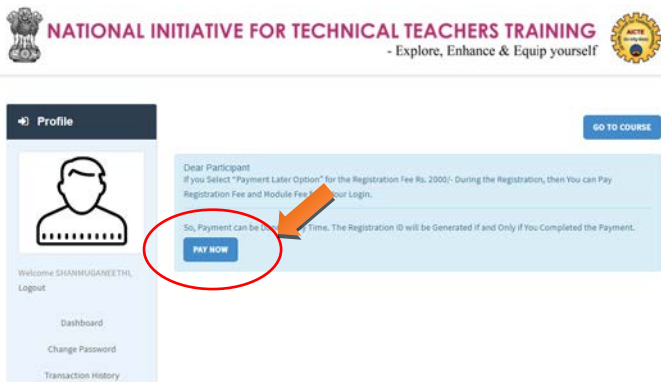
NATIONAL INITIATIVE FOR TECHNICAL TEACHERS TRAINING
- Explore, Enhance & Equip yourself

AICTE

Profile

GO TO COURSE

Dear Participant
If you Select "Payment Later Option" for the Registration Fee Rs. 2000/- During the Registration, then You can Pay Registration Fee and Module Fee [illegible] our Login.

So, Payment can be D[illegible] Time. The Registration ID will be Generated If and Only If you Completed the Payment.

PAY NOW

Welcome SHANMUGANEETHI.
Logout

Dashboard

Change Password

Transaction History